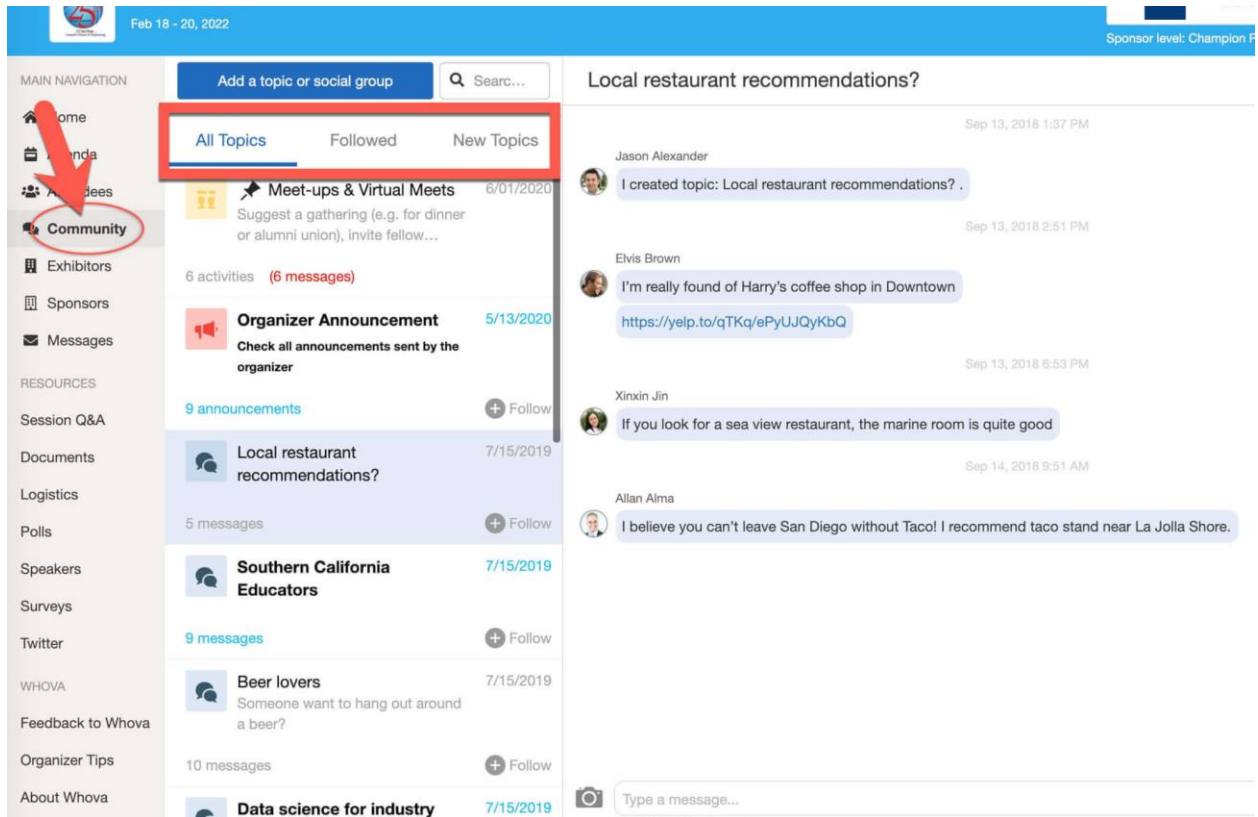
Feb 18 - 20, 2022

Sponsor level: Champion F

MAIN NAVIGATION

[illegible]ome

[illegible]nda

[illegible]dees

Community

Exhibitors

Sponsors

Messages

RESOURCES

Session Q&A

Documents

Logistics

Polls

Speakers

Surveys

Twitter

WHOVA

Feedback to Whova

Organizer Tips

About Whova

Add a topic or social group

Searc...

All Topics

Followed

New Topics

Meet-ups & Virtual Meets 6/01/2020

Suggest a gathering (e.g. for dinner or alumni union), invite fellow...

6 activities (6 messages)

Organizer Announcement 5/13/2020

Check all announcements sent by the organizer

9 announcements Follow

Local restaurant recommendations? 7/15/2019

5 messages Follow

Southern California Educators 7/15/2019

9 messages Follow

Beer lovers 7/15/2019

Someone want to hang out around a beer?

10 messages Follow

Data science for industry 7/15/2019

Local restaurant recommendations?

Sep 13, 2018 1:37 PM

Jason Alexander

I created topic: Local restaurant recommendations? .

Sep 13, 2018 2:51 PM

Elvis Brown

I'm really found of Harry's coffee shop in Downtown

https://yelp.to/qTKq/ePyUJQyKbQ

Sep 13, 2018 6:53 PM

Xinxin Jin

If you look for a sea view restaurant, the marine room is quite good

Sep 14, 2018 9:51 AM

Allan Alma

I believe you can't leave San Diego without Taco! I recommend taco stand near La Jolla Shore.

Type a message...